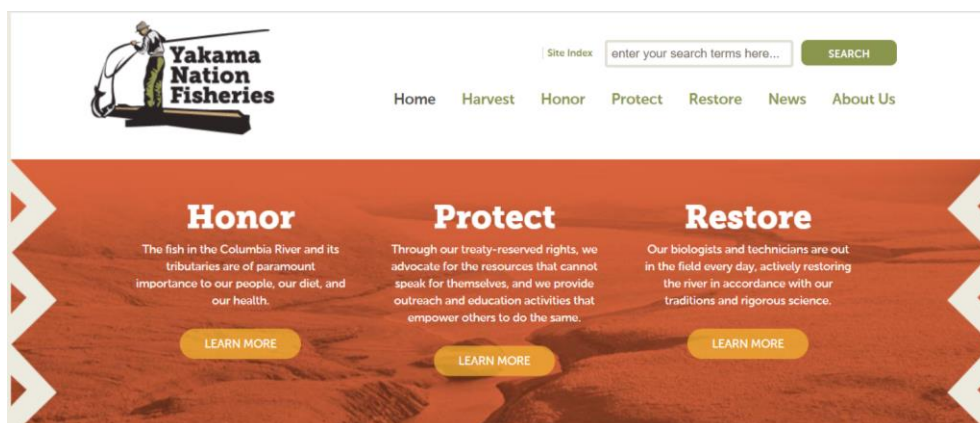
Yakama Nation Fisheries

Site Index enter your search terms here... SEARCH

Home Harvest Honor Protect Restore News About Us

Honor

The fish in the Columbia River and its tributaries are of paramount importance to our people, our diet, and our health.

LEARN MORE

Protect

Through our treaty-reserved rights, we advocate for the resources that cannot speak for themselves, and we provide outreach and education activities that empower others to do the same.

LEARN MORE

Restore

Our biologists and technicians are out in the field every day, actively restoring the river in accordance with our traditions and rigorous science.

LEARN MORE